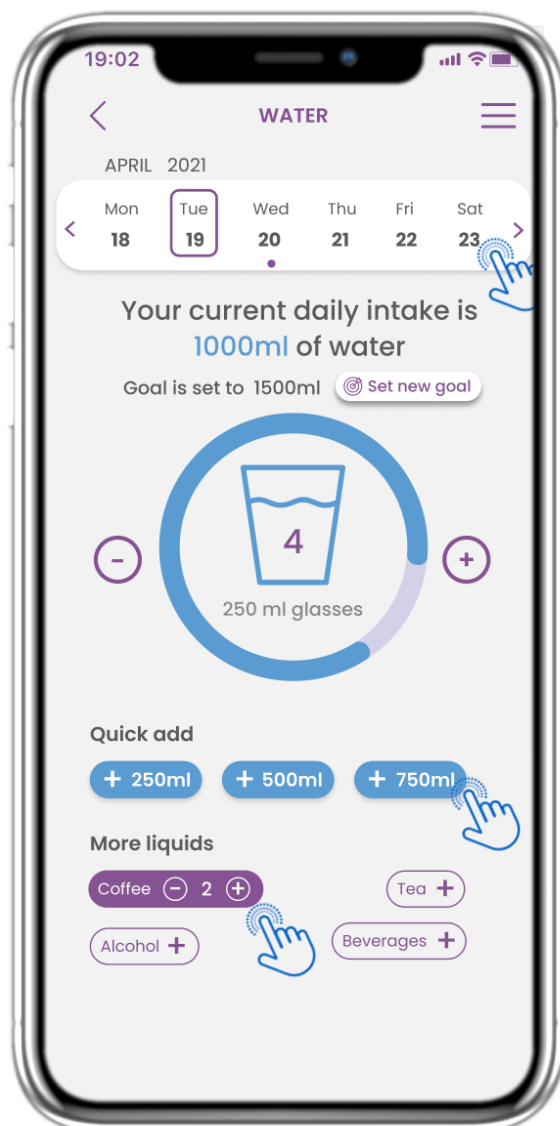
19:02

WATER

APRIL 2021

| Mon | Tue | Wed | Thu | Fri | Sat |
|---|---|---|---|---|---|
| 18 | 19 | 20 | 21 | 22 | 23 |

Your current daily intake is 1000ml of water

Goal is set to 1500ml Set new goal

-

4

250 ml glasses

+

Quick add

+ 250ml + 500ml + 750ml

More liquids

Coffee - 2 +

Tea +

Alcohol +

Beverages +